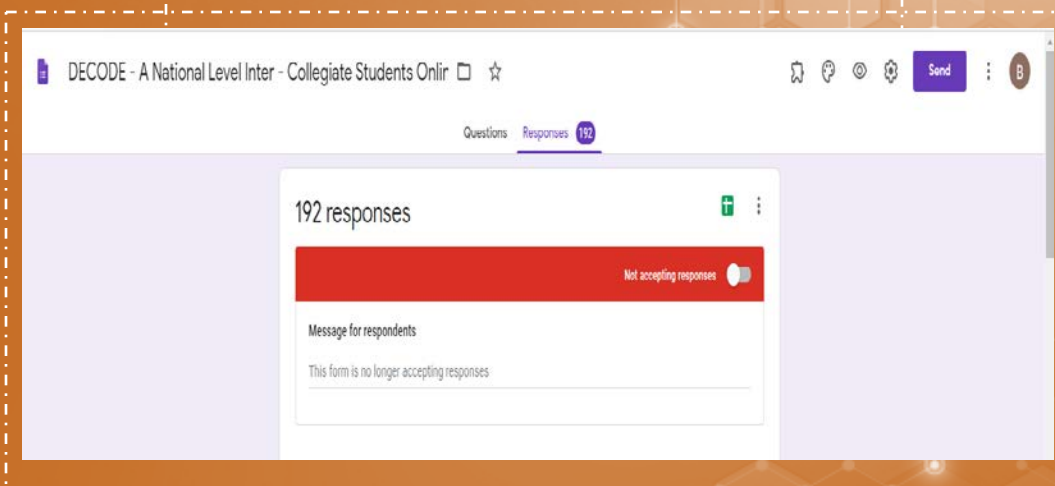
DECODE - A National Level Inter - Collegiate Students Onlir

Send

B

Questions Responses 192

192 responses

Not accepting responses

Message for respondents

This form is no longer accepting responses